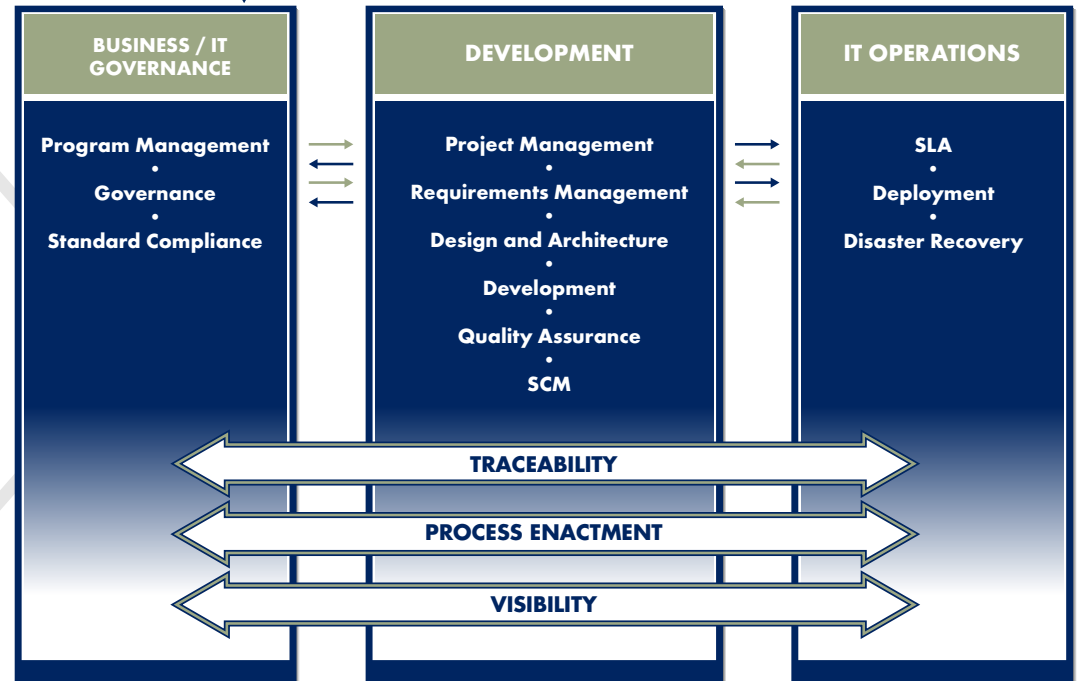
BUSINESS / IT GOVERNANCE

Program Management
•
Governance
•
Standard Compliance

DEVELOPMENT

Project Management
•
Requirements Management
•
Design and Architecture
•
Development
•
Quality Assurance
•
SCM

IT OPERATIONS

SLA
•
Deployment
•
Disaster Recovery

TRACEABILITY

PROCESS ENACTMENT

VISIBILITY